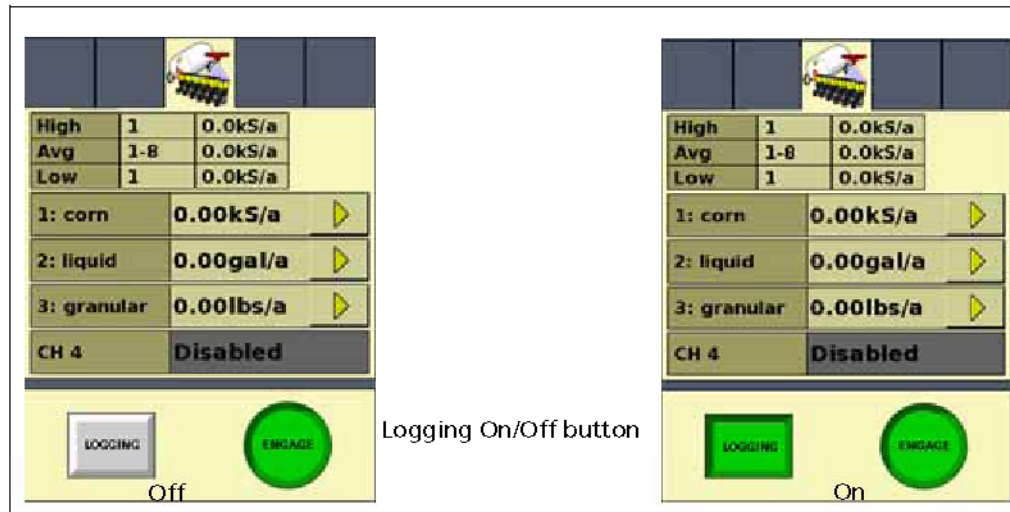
| High | 1 | 0.0kS/a |
|---|---|---|
| Avg | 1-8 | 0.0kS/a |
| Low | 1 | 0.0kS/a |

1: corn 0.00kS/a

2: liquid 0.00gal/a

3: granular 0.00lbs/a

CH 4 Disabled

LOGGING

ENGAGE

Off

Logging On/Off button

| High | 1 | 0.0kS/a |
|---|---|---|
| Avg | 1-8 | 0.0kS/a |
| Low | 1 | 0.0kS/a |

1: corn 0.00kS/a

2: liquid 0.00gal/a

3: granular 0.00lbs/a

CH 4 Disabled

LOGGING

ENGAGE

On